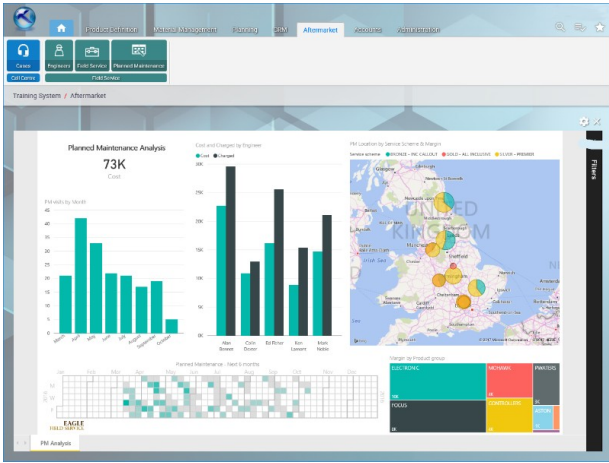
Product Definition   Material Management   Planning   CRM   Aftermarket   Resources   Administration

Calls   Engineers   Field Service   Planned Maintenance
Call Centre   Field Service

Training System / Aftermarket

Planned Maintenance Analysis
73K
Cost

PM visits by Month
45
40
35
30
25
20
15
10
5
0
March   April   May   June   July   August   September   October

Cost and Charges by Engineer
● Cost ● Charged
30K
25K
20K
15K
10K
5K
0K
Alan Bowes   Colin Dixon   Ed Picton   Ben Lenard   Mark Noble

PM Location by Service Scheme & Margin
Service scheme ● BRONZE – INC CALLOUT ● GOLD – ALL INCLUSIVE ● SILVER – PREMIER
UNITED KINGDOM
Sheffield
© 2017 Microsoft Corporation

Planned Maintenance - Next 6 months
Jan   Feb   Mar   Apr   May   Jun   Jul   Aug   Sep   Oct   Nov   Dec

EAGLE
FIELD SERVICE

Margin by Product group
ELECTRONIC   MOXHAM   PRINTERS
FOCUS   CONTROLLERS   AXTON

Filters

PM Analysis